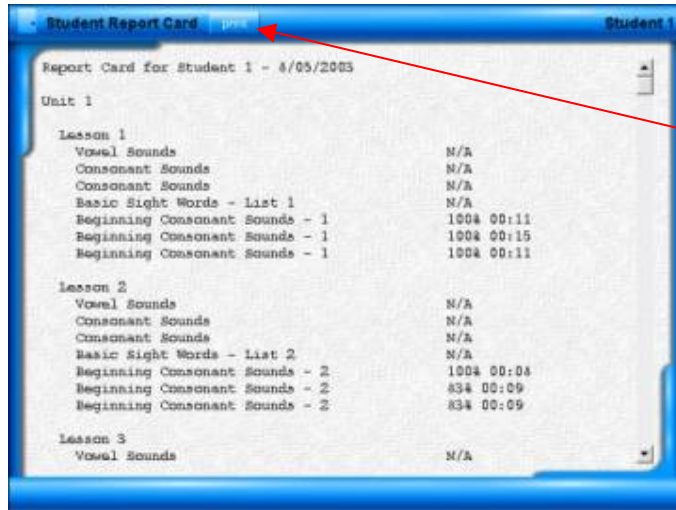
Student Report Card print Student 1

Report Card for Student 1 - 4/05/2003

Unit 1

Lesson 1
Vowel Sounds N/A
Consonant Sounds N/A
Consonant Sounds N/A
Basic Sight Words - List 1 N/A
Beginning Consonant Sounds - 1 100% 00:11
Beginning Consonant Sounds - 1 100% 00:15
Beginning Consonant Sounds - 1 100% 00:11

Lesson 2
Vowel Sounds N/A
Consonant Sounds N/A
Consonant Sounds N/A
Basic Sight Words - List 2 N/A
Beginning Consonant Sounds - 2 100% 00:06
Beginning Consonant Sounds - 2 83% 00:09
Beginning Consonant Sounds - 2 83% 00:09

Lesson 3
Vowel Sounds N/A